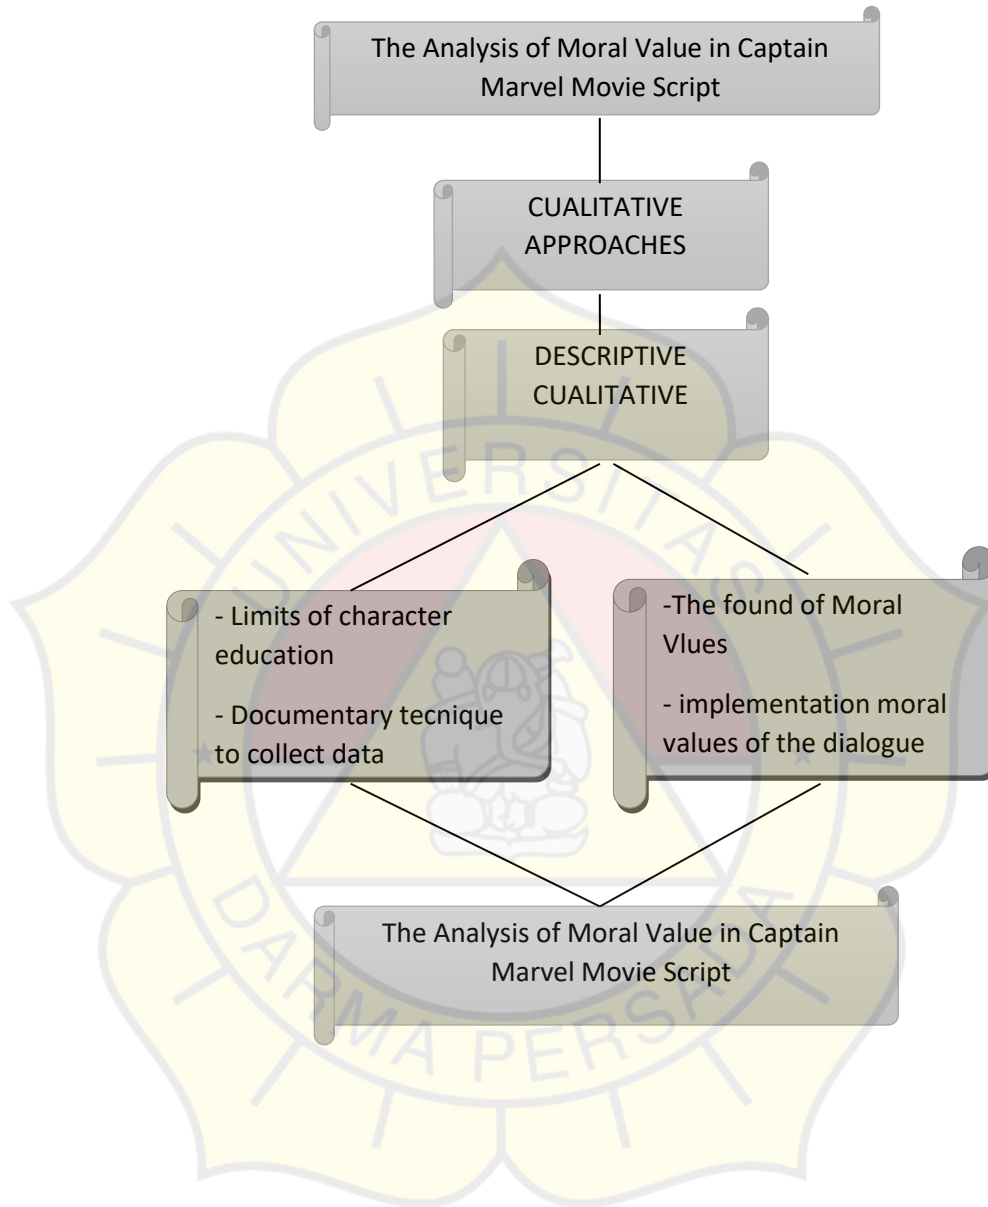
The Analysis of Moral Value in Captain Marvel Movie Script

CUALITATIVE APPROACHES

DESCRIPTIVE CUALITATIVE

- Limits of character education

- Documentary tecnique to collect data

-The found of Moral Vlues

- implementation moral values of the dialogue

The Analysis of Moral Value in Captain Marvel Movie Script

UNIVERSITAS DARMA PERSADA